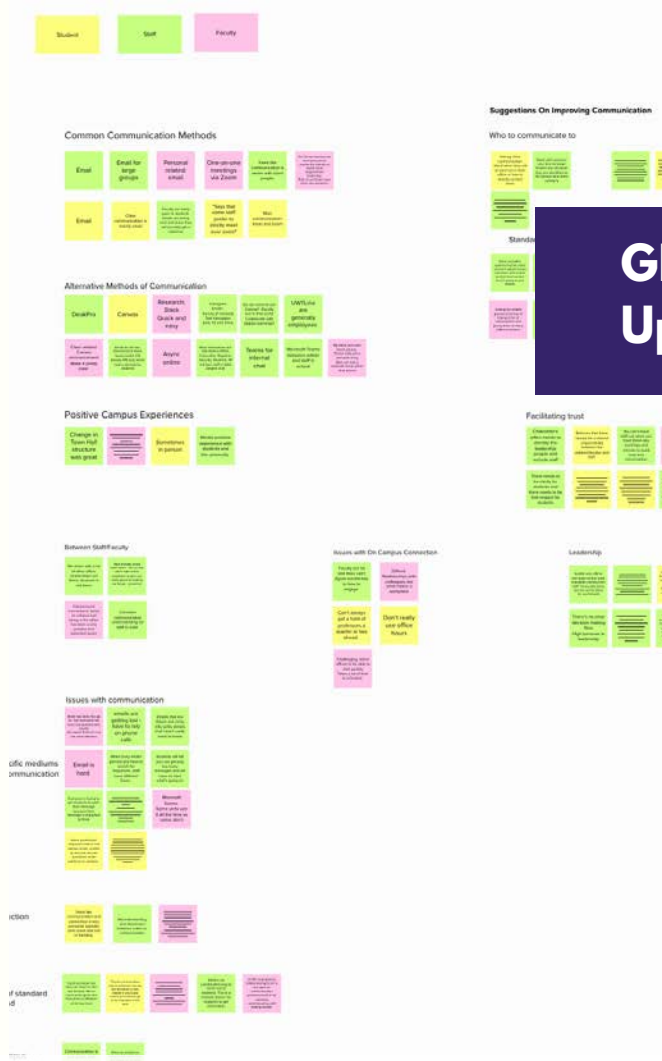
Student
Staff
Faculty

Common Communication Methods

Email
Email for large groups
Personal related: email
One-on-one meetings via Zoom
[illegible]
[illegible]

Email
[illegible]
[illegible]
"tips that come staff prefer to civility meet your pace?"
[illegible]

Alternative Methods of Communication

DeskPro
Canvas
Research Stack Quick and easy
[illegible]
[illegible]
UWTLine are generally employees

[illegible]
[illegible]
Async online
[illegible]
Teams for internal chat
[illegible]
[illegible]

Positive Campus Experiences

Change in Town Hall structure was great
Sometimes in person
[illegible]

Between Staff/Faculty

Issues with On Campus Connection

Can't always get a hold of professors a quarter or two ahead
Don't really use office hours

Leadership

Issues with communication

Email is hard

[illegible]cific mediums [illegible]ommunication

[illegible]ction

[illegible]f standard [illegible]d

Suggestions On Improving Communication
Who to communicate to

Standa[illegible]

Facilitating trust

Gl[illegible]
U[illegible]